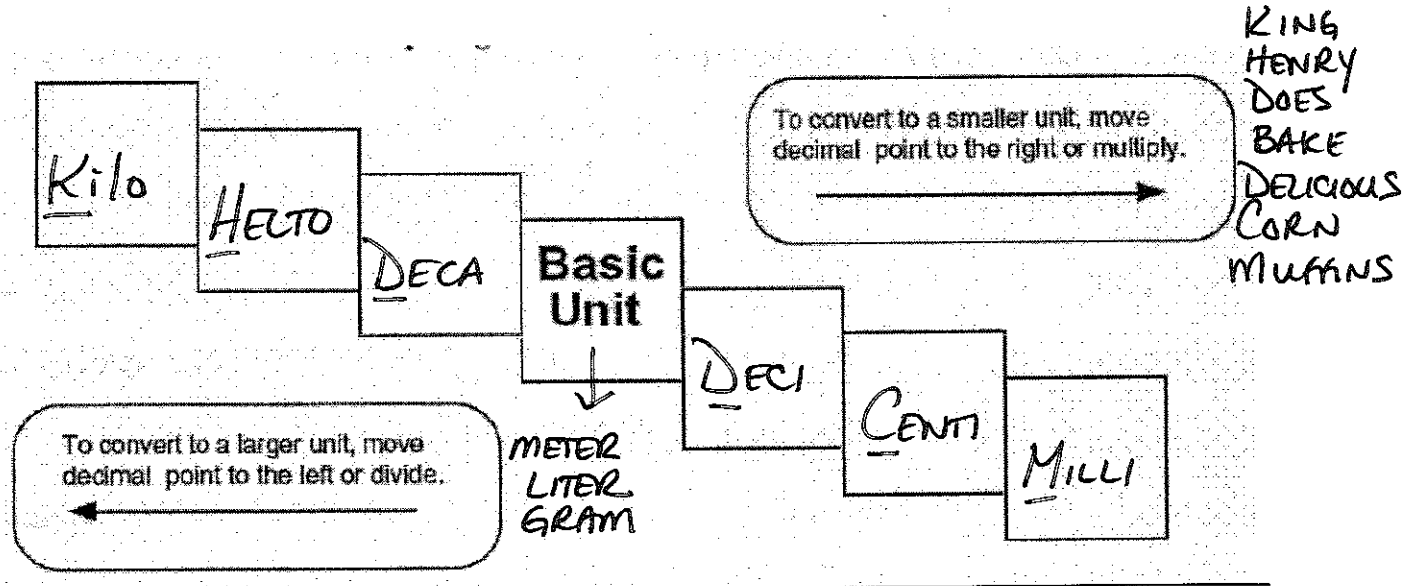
KING
HENRY
DOES
BAKE
DELICIOUS
CORN
MUFFINS

To convert to a smaller unit, move decimal point to the right or multiply.

Kilo

HECTO

DECA

Basic Unit

METER
LITER
GRAM

DECI

CENTI

MILLI

To convert to a larger unit, move decimal point to the left or divide.